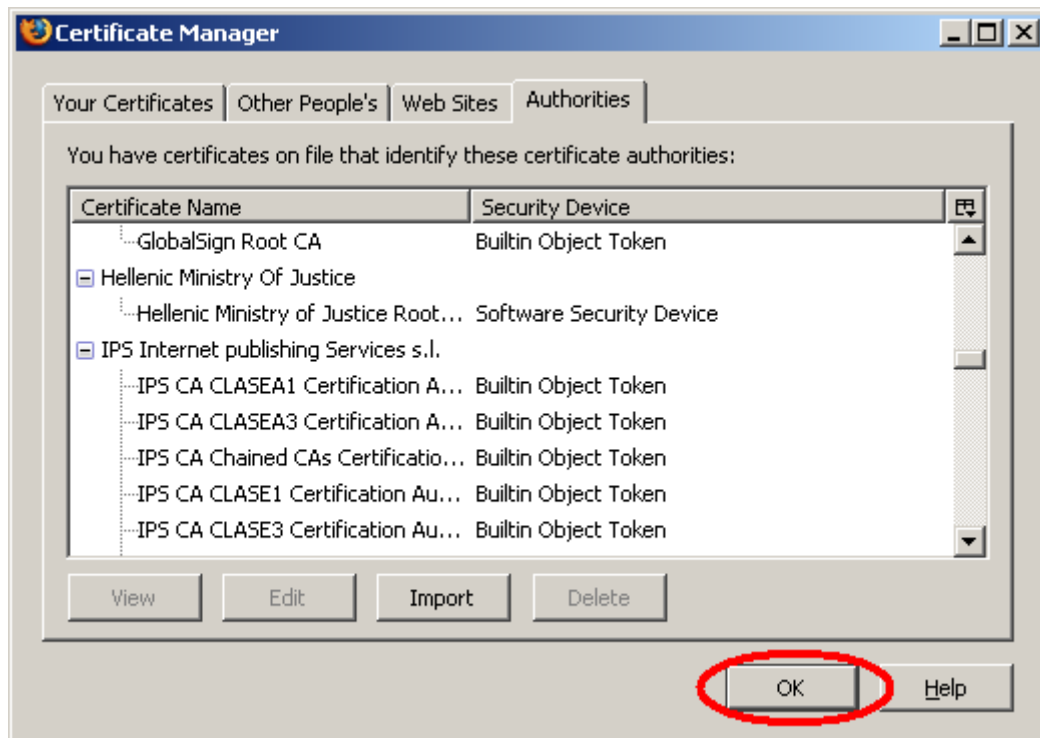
Certificate Manager

Your Certificates | Other People's | Web Sites | Authorities

You have certificates on file that identify these certificate authorities:

| Certificate Name | Security Device |
|---|---|
| GlobalSign Root CA | Builtin Object Token |
| Hellenic Ministry Of Justice | |
| Hellenic Ministry of Justice Root... | Software Security Device |
| IPS Internet publishing Services s.l. | |
| IPS CA CLASEA1 Certification A... | Builtin Object Token |
| IPS CA CLASEA3 Certification A... | Builtin Object Token |
| IPS CA Chained CAs Certificatio... | Builtin Object Token |
| IPS CA CLASE1 Certification Au... | Builtin Object Token |
| IPS CA CLASE3 Certification Au... | Builtin Object Token |

View | Edit | Import | Delete

OK | Help